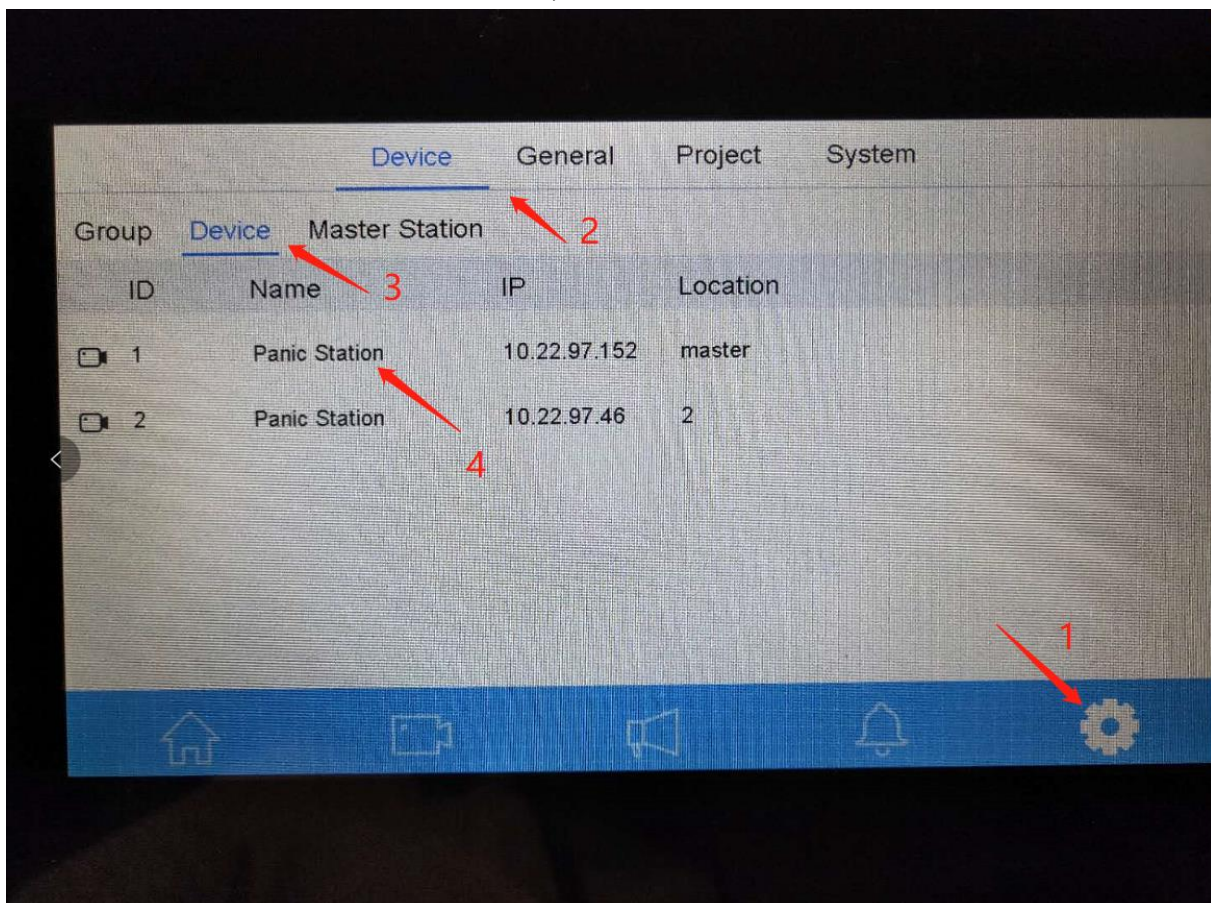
Device General Project System

Group Device Master Station

2

3

| ID | Name | IP | Location |
|---|---|---|---|
| 1 | Panic Station | 10.22.97.152 | master |
| 2 | Panic Station | 10.22.97.46 | 2 |

4

1